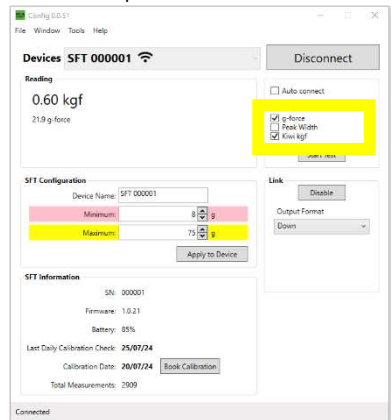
Config 0.0.51

File Window Tools Help

Devices SFT 000001

Disconnect

Reading

0.60 kgf

21.9 g-force

Auto connect

g-force
Peak Width
Kiwi kgf

Start Test

SFT Configuration

Device Name: SFT 000001

Minimum: 8 g

Maximum: 75 g

Apply to Device

Link

Disable

Output Format

Down

SFT Information

SN: 000001

Firmware: 1.0.21

Battery: 85%

Last Daily Calibration Check: 25/07/24

Calibration Date: 20/07/24 Book Calibration

Total Measurements: 2909

Connected